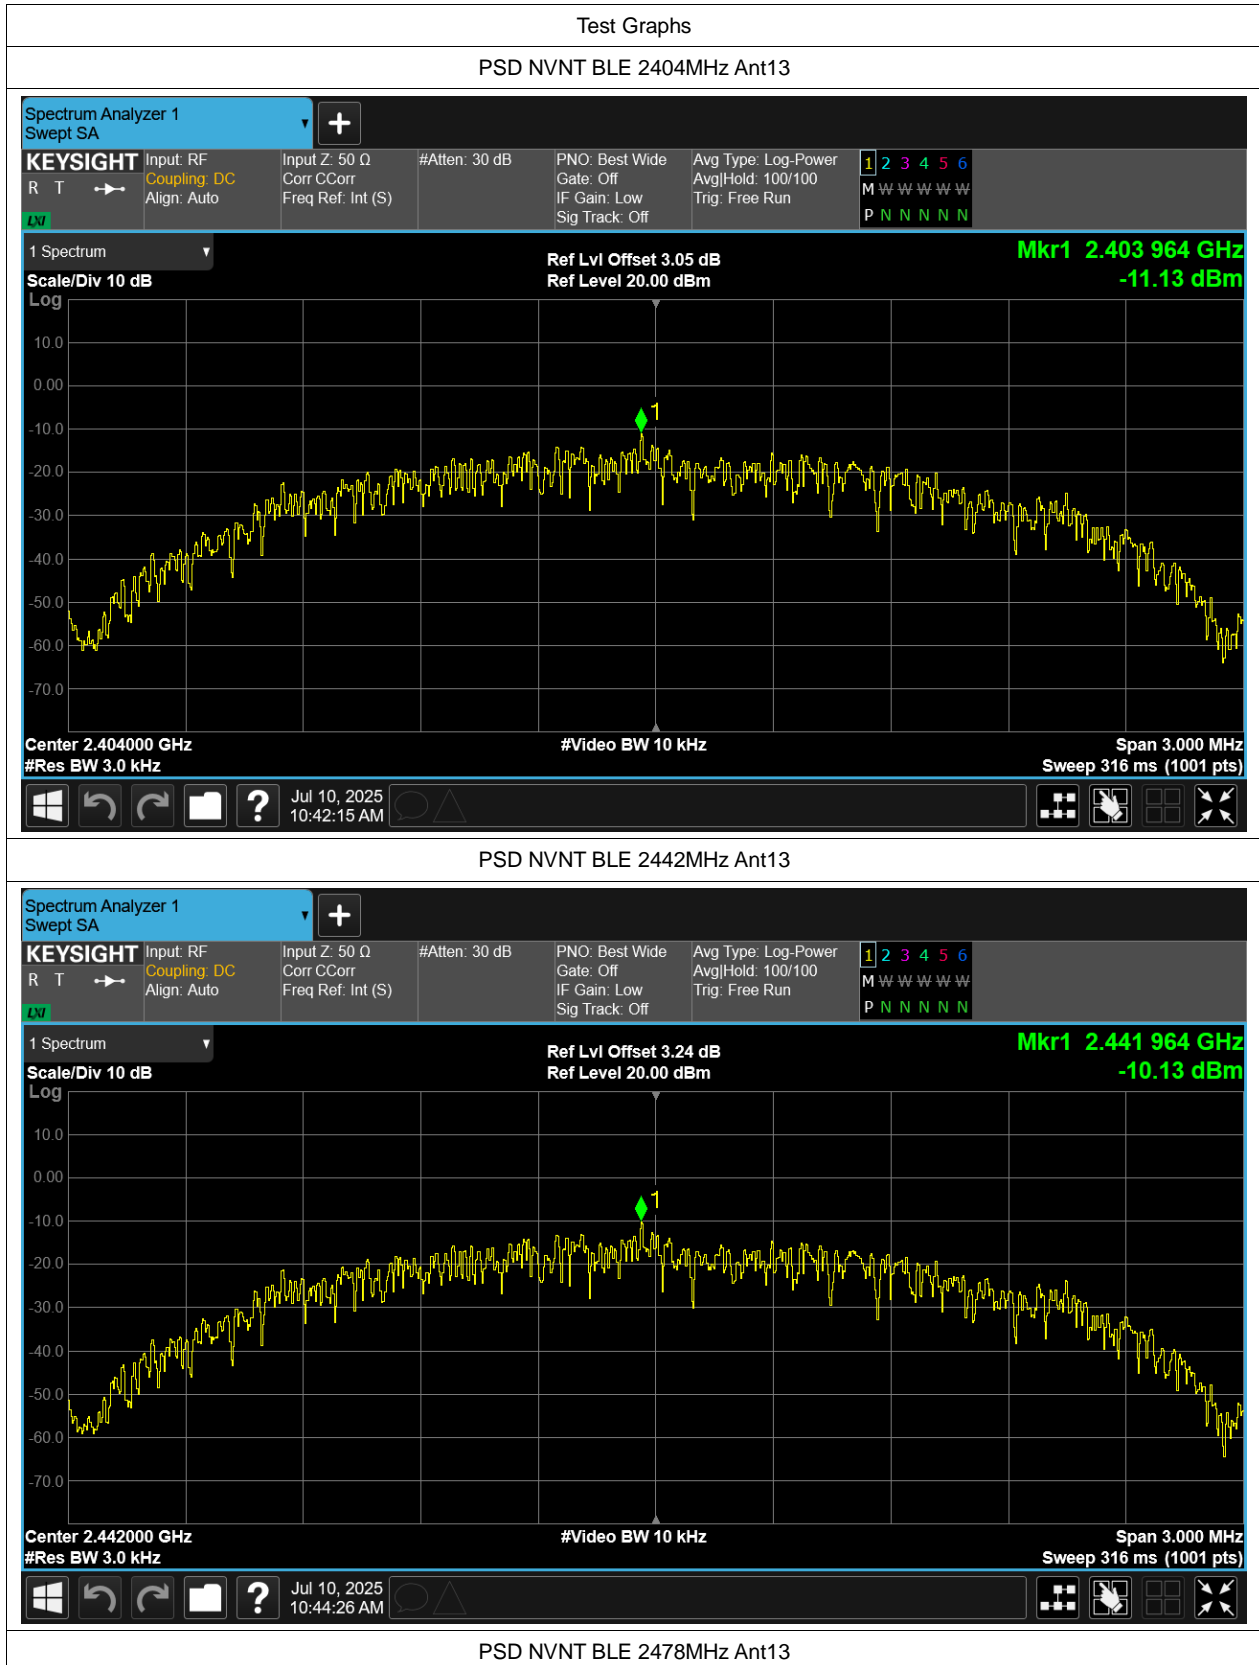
Test Graphs

PSD NVNT BLE 2404MHz Ant13

Spectrum Analyzer 1
Swept SA

KEYSIGHT
R T
LXI

Input: RF
Coupling: DC
Align: Auto

Input Z: 50 Ω
Corr CCorr
Freq Ref: Int (S)

#Atten: 30 dB

PNO: Best Wide
Gate: Off
IF Gain: Low
Sig Track: Off

Avg Type: Log-Power
Avg|Hold: 100/100
Trig: Free Run

1 2 3 4 5 6
M W W W W W
P N N N N N

1 Spectrum

Scale/Div 10 dB
Log

Ref Lvl Offset 3.05 dB
Ref Level 20.00 dBm

Mkr1 2.403 964 GHz
-11.13 dBm

10.0
0.00
-10.0
-20.0
-30.0
-40.0
-50.0
-60.0
-70.0

1

Center 2.404000 GHz
#Res BW 3.0 kHz

#Video BW 10 kHz

Span 3.000 MHz
Sweep 316 ms (1001 pts)

Jul 10, 2025
10:42:15 AM

PSD NVNT BLE 2442MHz Ant13

Spectrum Analyzer 1
Swept SA

KEYSIGHT
R T
LXI

Input: RF
Coupling: DC
Align: Auto

Input Z: 50 Ω
Corr CCorr
Freq Ref: Int (S)

#Atten: 30 dB

PNO: Best Wide
Gate: Off
IF Gain: Low
Sig Track: Off

Avg Type: Log-Power
Avg|Hold: 100/100
Trig: Free Run

1 2 3 4 5 6
M W W W W W
P N N N N N

1 Spectrum

Scale/Div 10 dB
Log

Ref Lvl Offset 3.24 dB
Ref Level 20.00 dBm

Mkr1 2.441 964 GHz
-10.13 dBm

10.0
0.00
-10.0
-20.0
-30.0
-40.0
-50.0
-60.0
-70.0

1

Center 2.442000 GHz
#Res BW 3.0 kHz

#Video BW 10 kHz

Span 3.000 MHz
Sweep 316 ms (1001 pts)

Jul 10, 2025
10:44:26 AM

PSD NVNT BLE 2478MHz Ant13